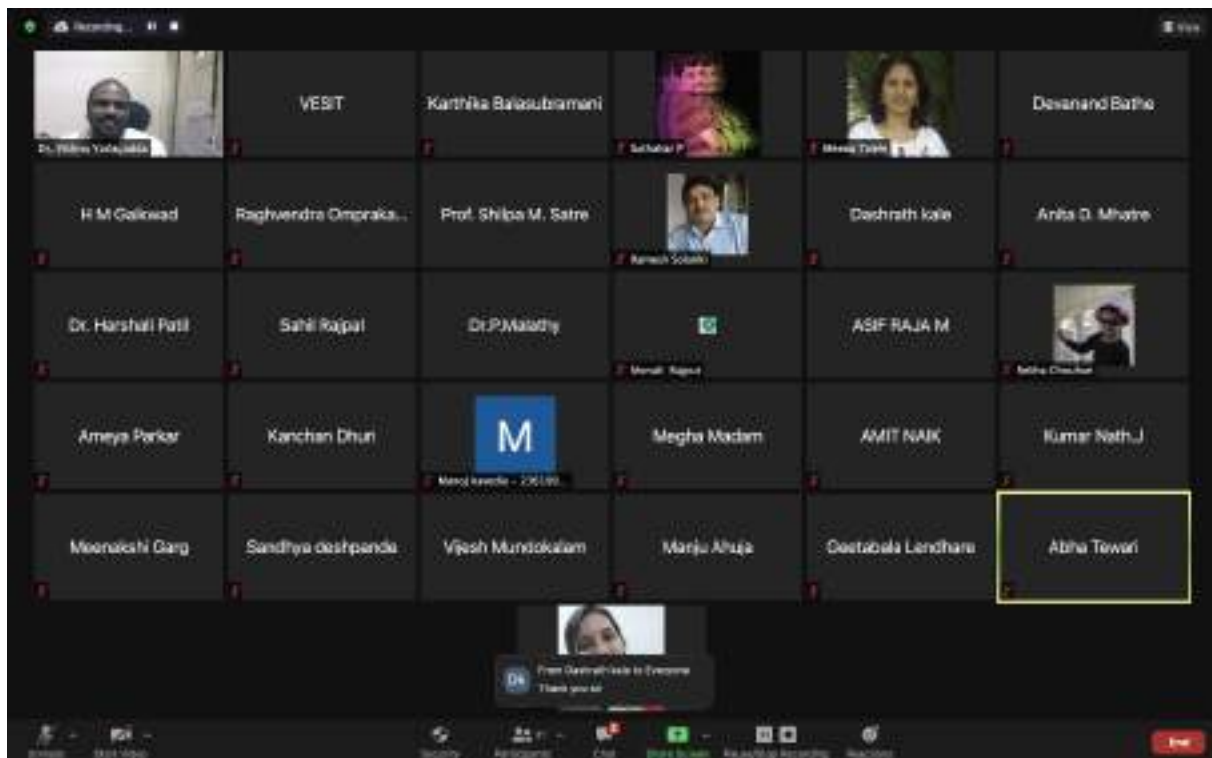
Recording...

View

Dr. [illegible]

VESIT

Karthika Balasubramani

Sathabar P

Meena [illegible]

Devanand Bathe

H M Gaikwad

Raghvendra Omprakа...

Prof. Shilpa M. Satre

Ramesh Solanki

Dashrath kale

Anita D. Mhatre

Dr. Harshali Patil

Sahil Rajpal

Dr.P.Malathy

Manali Rajput

ASIF RAJA M

Rekha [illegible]

Ameya Parkar

Kanchan Dhuri

M

Manoj kawade - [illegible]

Megha Madam

AMIT NAIK

Kumar Nath.J

Meenakshi Garg

Sandhya deshpande

Vijesh Mundokalam

Manju Ahuja

Geetabala Lendhare

Abha Tewari

Ds

From Dashrath kale to Everyone

Thank you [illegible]

Unmute

Start Video

Security

Participants

Chat

Share Screen

Pause/Stop Recording

Reactions

End